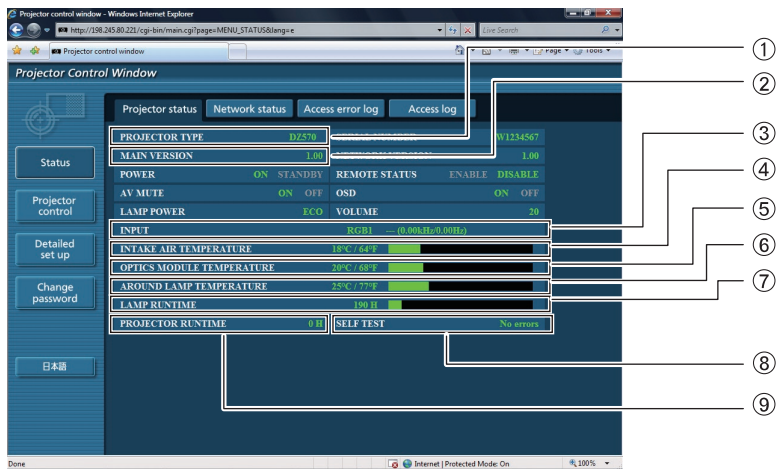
Projector control window - Windows Internet Explorer

http://198.245.80.221/cgi-bin/main.cgi?page=MENU_STATUS&lang=e

Live Search

Projector control window

Page ▾ Tools ▾

Projector Control Window

Projector status

Network status

Access error log

Access log

PROJECTOR TYPE DZ570

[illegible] W1234567

MAIN VERSION 1.00

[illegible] 1.00

Status

POWER ON STANDBY

REMOTE STATUS ENABLE DISABLE

AV MUTE ON OFF

OSD ON OFF

Projector control

LAMP POWER ECO

VOLUME 20

INPUT RGB1 --- (0.00kHz/0.00Hz)

Detailed set up

INTAKE AIR TEMPERATURE 18°C / 64°F

OPTICS MODULE TEMPERATURE 20°C / 68°F

Change password

AROUND LAMP TEMPERATURE 25°C / 77°F

LAMP RUNTIME 190 H

PROJECTOR RUNTIME 0 H

SELF TEST No errors

日本語

Done

Internet | Protected Mode: On

100%

①

②

③

④

⑤

⑥

⑦

⑧

⑨